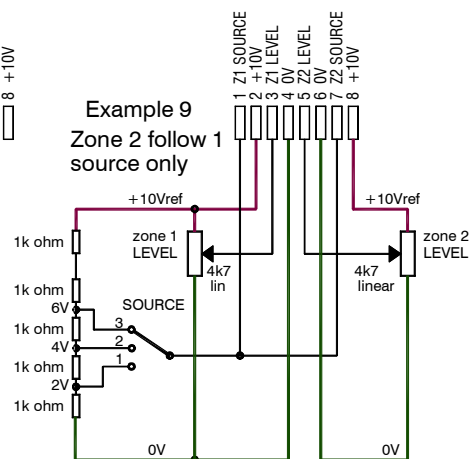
8 +10V

Example 9
Zone 2 follow 1
source only

1 Z1 SOURCE
2 +10V
3 Z1 LEVEL
4 0V
5 Z2 LEVEL
6 0V
7 Z2 SOURCE
8 +10V

+10Vref
+10Vref

zone 1
LEVEL
4k7
lin

zone 2
LEVEL
4k7
linear

1k ohm
1k ohm
6V
1k ohm
4V
1k ohm
2V
1k ohm

SOURCE
3
2
1

0V